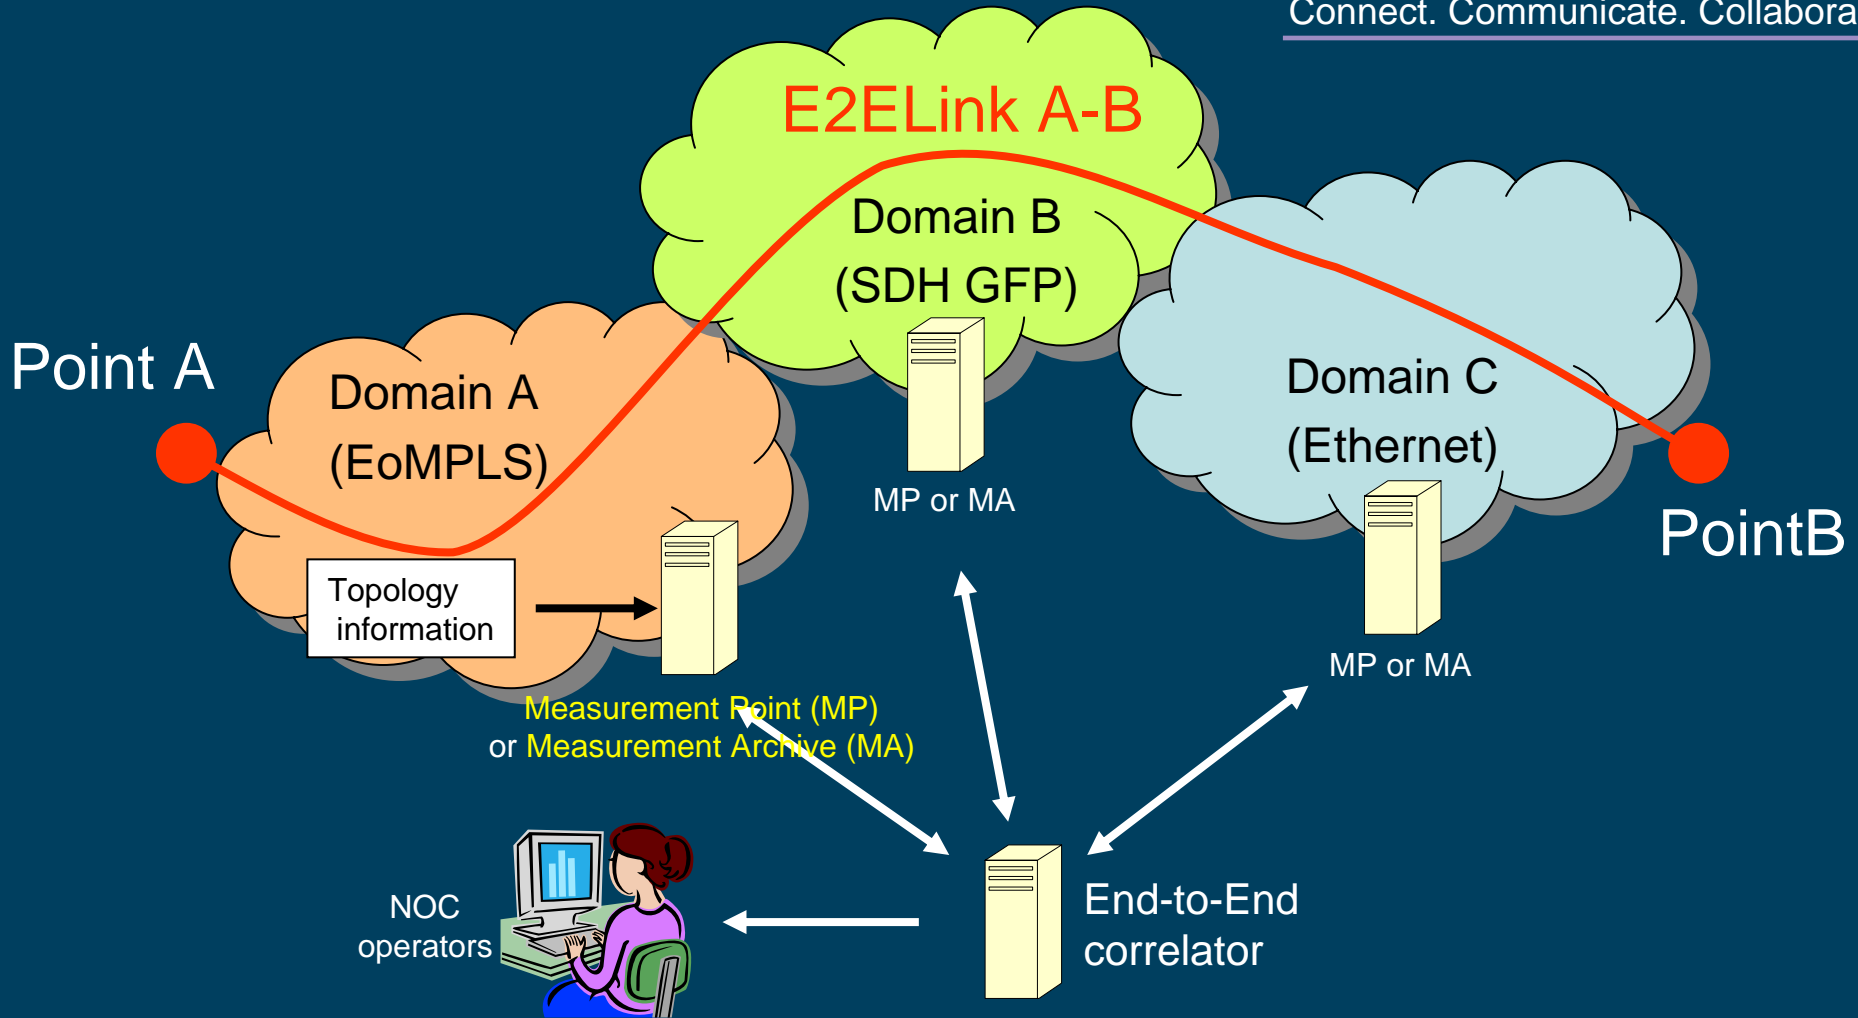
Connect. Communicate. Collabora

E2ELink A-B

Domain B
(SDH GFP)

Point A

Domain A
(EoMPLS)

Domain C
(Ethernet)

MP or MA

PointB

Topology information

MP or MA

Measurement Point (MP)
or Measurement Archive (MA)

NOC operators

End-to-End correlator